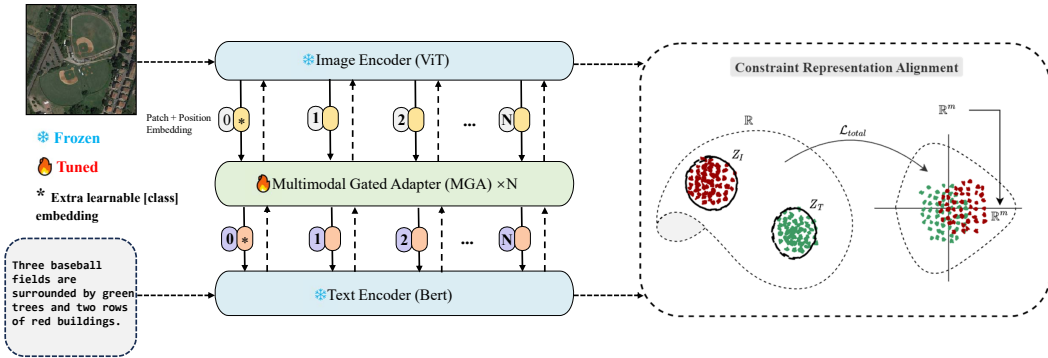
Image Encoder (ViT)

Patch + Position Embedding

0 * 1 2 ... N

Frozen

Tuned

* Extra learnable [class] embedding

Multimodal Gated Adapter (MGA) ×N

0 * 1 2 ... N

Three baseball fields are surrounded by green trees and two rows of red buildings.

Text Encoder (Bert)

Constraint Representation Alignment

$\mathbb{R}$

$\mathcal{L}_{total}$

$\mathbb{R}^m$

$Z_I$

$Z_T$

$\mathbb{R}^m$